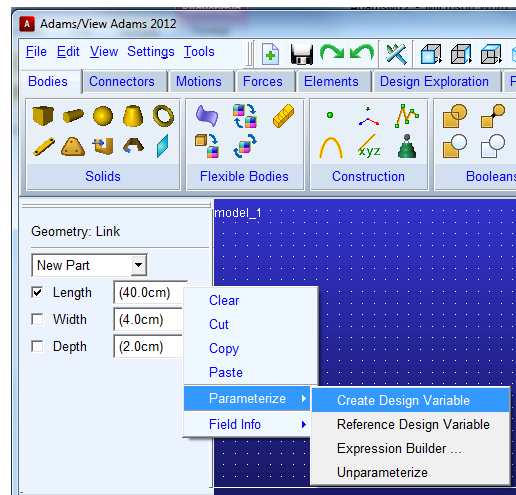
Adams/View Adams 2012

File Edit View Settings Tools

Bodies Connectors Motions Forces Elements Design Exploration

Solids Flexible Bodies Construction Booleans

xyz

Geometry: Link

New Part

☑ Length (40.0cm)

☐ Width (4.0cm)

☐ Depth (2.0cm)

model_1

Clear
Cut
Copy
Paste
Parameterize ▸
Field Info ▸

Create Design Variable
Reference Design Variable
Expression Builder ...
Unparameterize